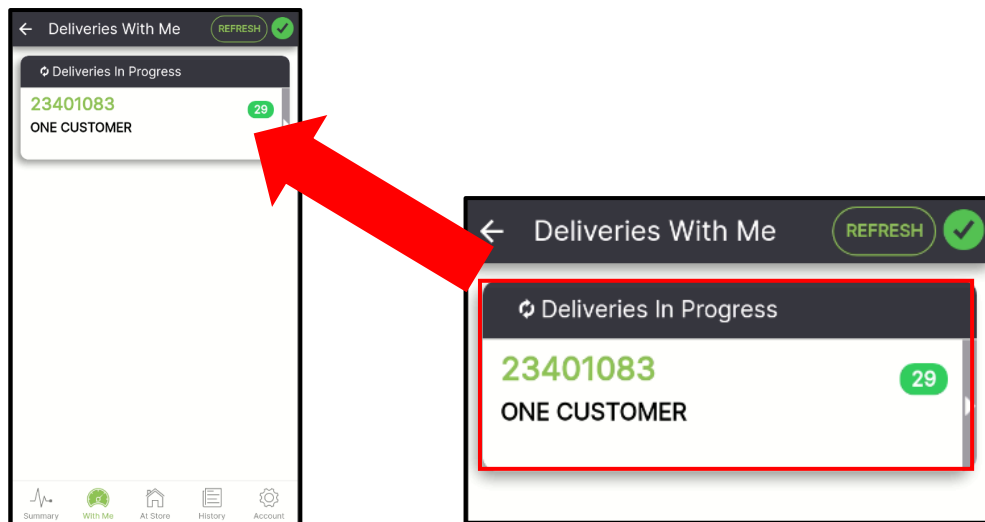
← Deliveries With Me REFRESH

Deliveries In Progress

23401083
ONE CUSTOMER
29

Summary With Me At Store History Account

← Deliveries With Me REFRESH

Deliveries In Progress

23401083
ONE CUSTOMER
29